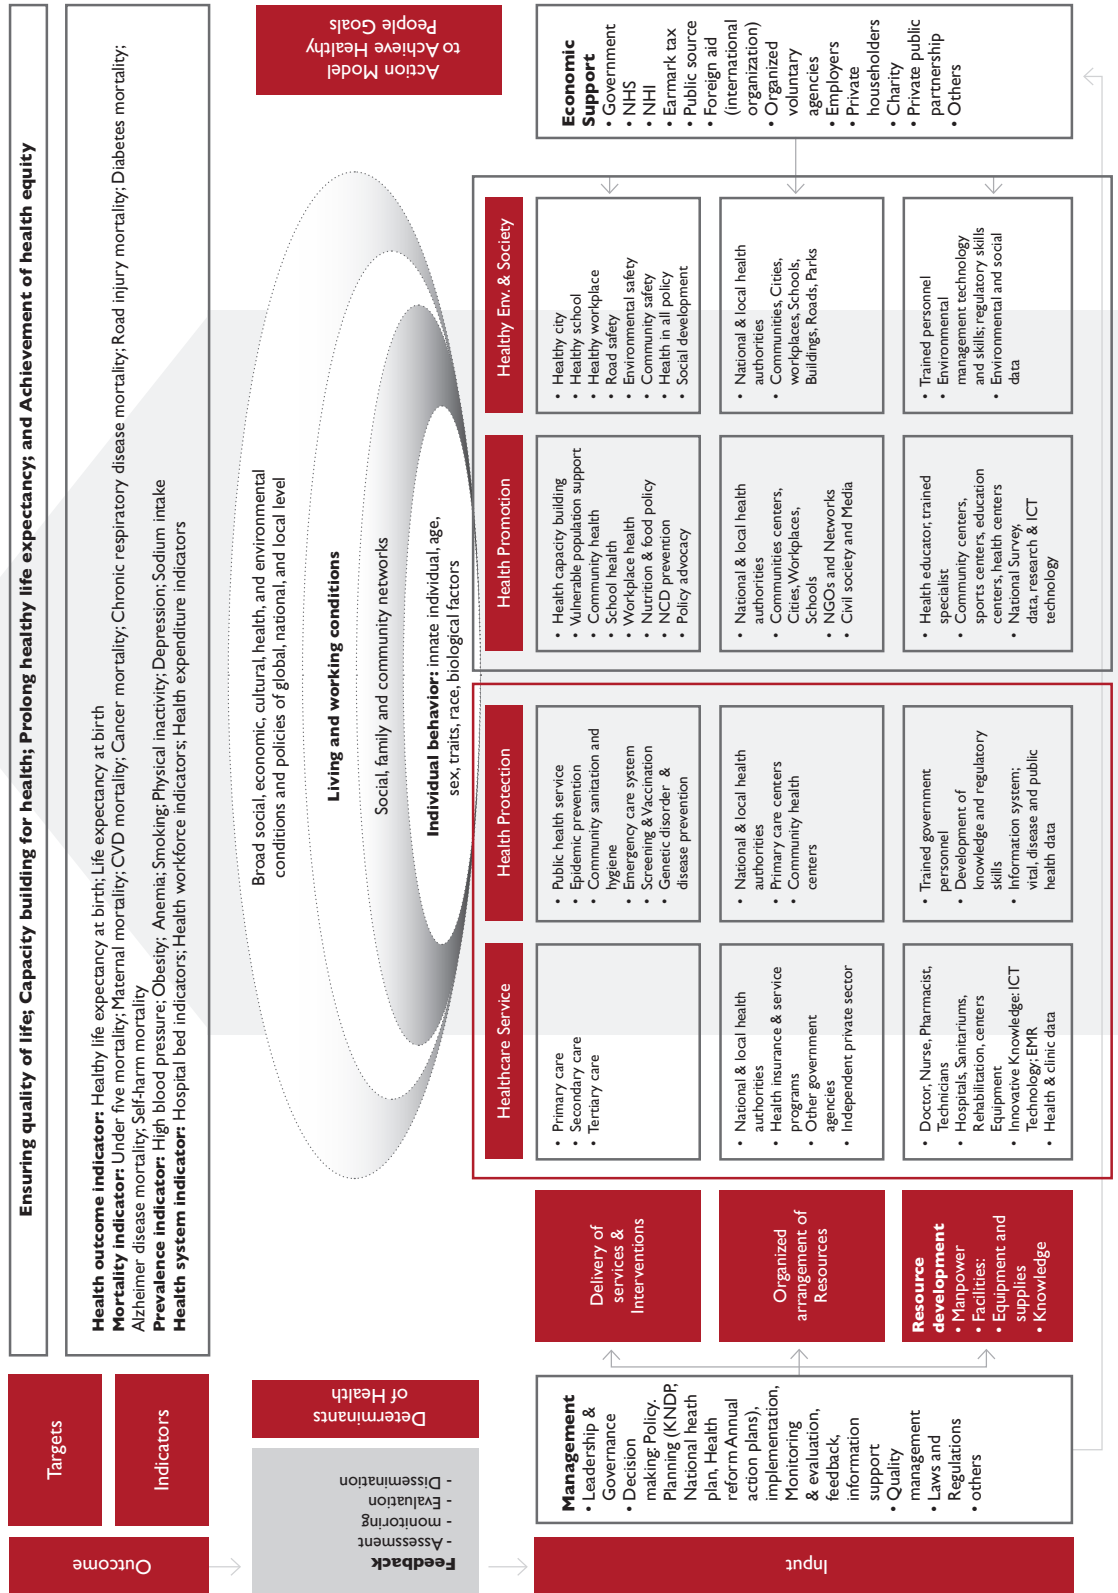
Targets

Ensuring quality of life; Capacity building for health; Prolong healthy life expectancy; and Achievement of health equity

Indicators

**Health outcome indicator:** Healthy life expectancy at birth; Life expectancy at birth
**Mortality indicator:** Under five mortality; Maternal mortality; CVD mortality; Cancer mortality; Chronic respiratory disease mortality; Road injury mortality; Diabetes mortality; Alzheimer disease mortality; Self-harm mortality
**Prevalence indicator:** High blood pressure; Obesity; Anemia; Smoking; Physical inactivity; Depression; Sodium intake
**Health system indicator:** Hospital bed indicators; Health workforce indicators; Health expenditure indicators

Outcome

Determinants of Health

Broad social, economic, cultural, health, and environmental conditions and policies of global, national, and local level

**Living and working conditions**

Social, family and community networks

**Individual behavior:** innate individual, age, sex, traits, race, biological factors

Action Model to Achieve Healthy People Goals

**Feedback**
- Assessment - monitoring
- Evaluation
- Dissemination

Input

**Management**
• Leadership & Governance
• Decision making: Policy, Planning (KNDP, National health plan, Health reform Annual action plans), implementation, Monitoring & evaluation, feedback, information support
• Quality management
• Laws and Regulations
• others

Delivery of services & Interventions

Organized arrangement of Resources

**Resource development**
• Manpower
• Facilities: Equipment and supplies
• Knowledge

Healthcare Service
- Primary care
- Secondary care
- Tertiary care

- National & local health authorities
- Health insurance & service programs
- Other government agencies
- Independent private sector

- Doctor, Nurse, Pharmacist, Technicians
- Hospitals, Sanitariums, Rehabilitation, centers Equipment
- Innovative Knowledge: ICT Technology; EMR
- Health & clinic data

Health Protection
- Public health service
- Epidemic prevention
- Community sanitation and hygiene
- Emergency care system
- Screening & Vaccination
- Genetic disorder & disease prevention

- National & local health authorities
- Primary care centers
- Community health centers

- Trained government personnel
- Development of knowledge and regulatory skills
- Information system; vital, disease and public health data

Health Promotion
- Health capacity building
- Vulnerable population support
- Community health
- School health
- Workplace health
- Nutrition & food policy
- NCD prevention
- Policy advocacy

- National & local health authorities
- Communities centers, Cities, Workplaces, Schools
- NGOs and Networks
- Civil society and Media

- Health educator, trained specialist
- Community centers, sports centers, education centers, health centers
- National Survey, data, research & ICT technology

Healthy Env. & Society
- Healthy city
- Healthy school
- Healthy workplace
- Road safety
- Environmental safety
- Community safety
- Health in all policy
- Social development

- National & local health authorities
- Communities, Cities, workplaces, Schools, Buildings, Roads, Parks

- Trained personnel
- Environmental management technology and skills; regulatory skills
- Environmental and social data

**Economic Support**
• Government
• NHS
• NHI
• Earmark tax
• Public source
• Foreign aid (international organization)
• Organized voluntary agencies
• Employers
• Private householders
• Charity
• Private public partnership
• Others